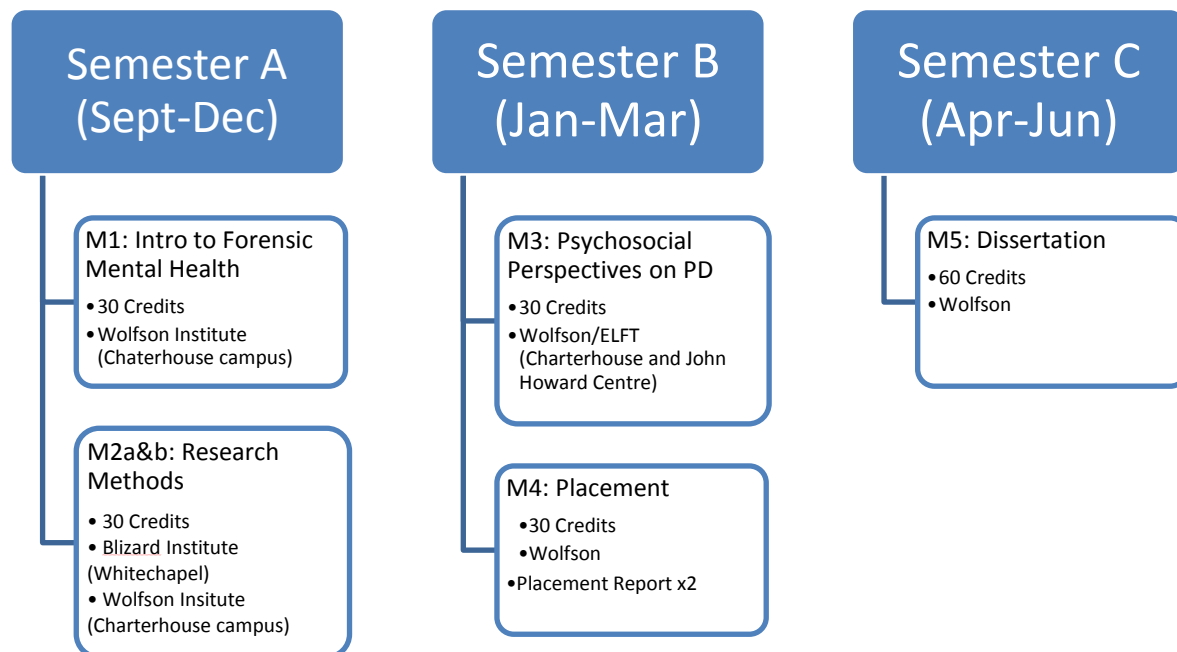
Semester A (Sept-Dec)

M1: Intro to Forensic Mental Health
•30 Credits
•Wolfson Institute (Chaterhouse campus)

M2a&b: Research Methods
• 30 Credits
• Blizard Institute (Whitechapel)
• Wolfson Insitute (Charterhouse campus)

Semester B (Jan-Mar)

M3: Psychosocial Perspectives on PD
•30 Credits
•Wolfson/ELFT (Charterhouse and John Howard Centre)

M4: Placement
•30 Credits
•Wolfson
•Placement Report x2

Semester C (Apr-Jun)

M5: Dissertation
•60 Credits
•Wolfson